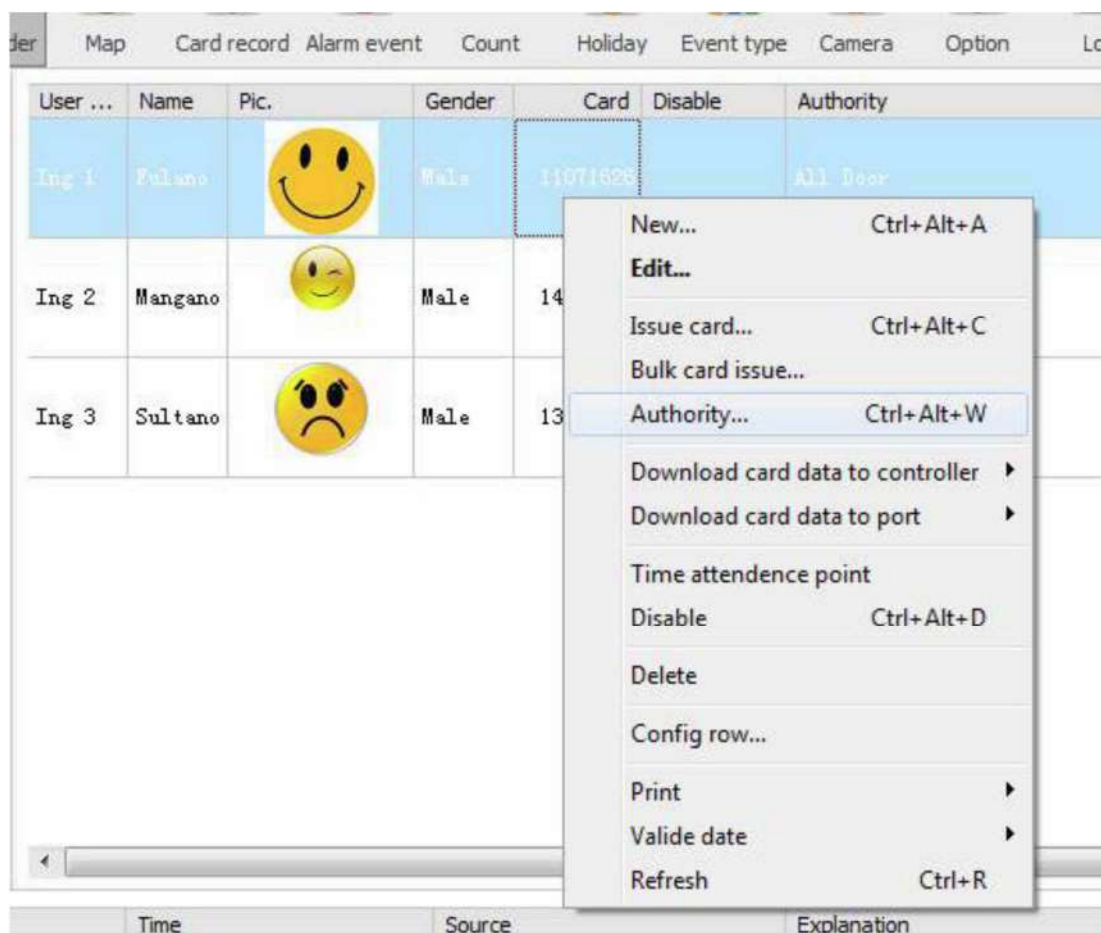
der Map Card record Alarm event Count Holiday Event type Camera Option Lo

| User ... | Name | Pic. | Gender | Card | Disable | Authority |
|---|---|---|---|---|---|---|
| Ing 1 | Fulano | | Male | 11071628 | | All Door |
| Ing 2 | Mangano | | Male | 14 | | |
| Ing 3 | Sultano | | Male | 13 | | |

New... Ctrl+Alt+A
Edit...
Issue card... Ctrl+Alt+C
Bulk card issue...
Authority... Ctrl+Alt+W
Download card data to controller
Download card data to port
Time attendence point
Disable Ctrl+Alt+D
Delete
Config row...
Print
Valide date
Refresh Ctrl+R

Time Source Explanation